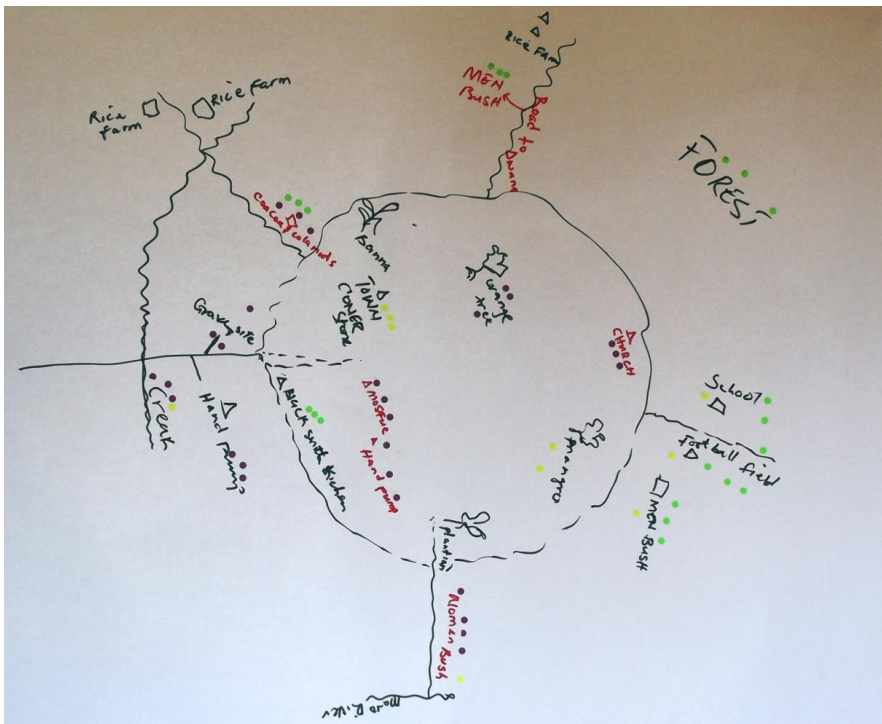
Rice farm
Rice farm
Rice Farm
MEN BUSH
Road to Dama
FOREST
Cacao/Kolanuts
Danna
TOWN CORNER Store
Grave site
Creek
Hand pump
BLACK smith kitchen
Mosque
Hand pump
Orange tree
CHURCH
School
Football field
Men Bush
mango
Plantain
Women Bush
Road Liber